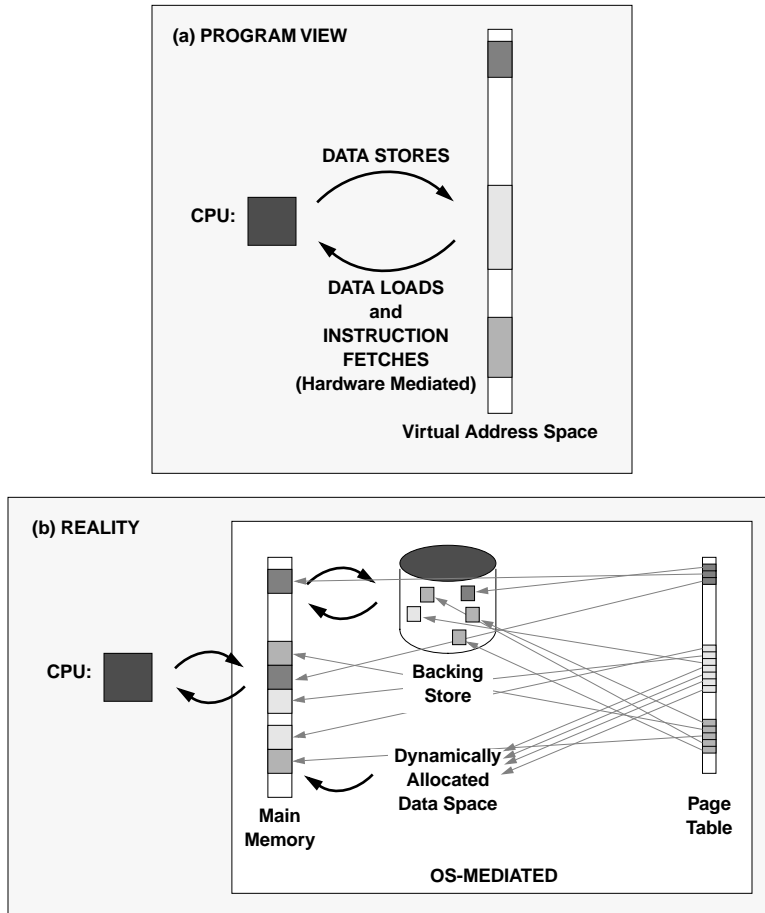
(a) PROGRAM VIEW

DATA STORES

CPU:

DATA LOADS
and
INSTRUCTION
FETCHES
(Hardware Mediated)

Virtual Address Space

(b) REALITY

CPU:

Backing
Store

Dynamically
Allocated
Data Space

Main
Memory

Page
Table

OS-MEDIATED